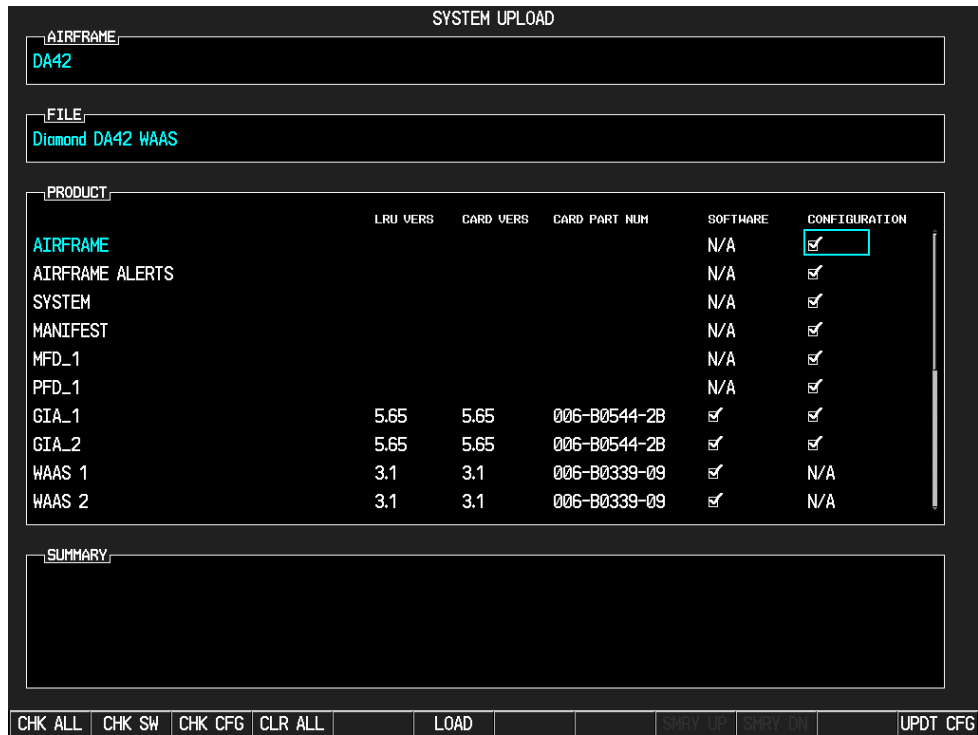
SYSTEM UPLOAD

AIRFRAME
DA42

FILE
Diamond DA42 WAAS

PRODUCT

| | LRU VERS | CARD VERS | CARD PART NUM | SOFTWARE | CONFIGURATION |
|---|---|---|---|---|---|
| AIRFRAME | | | | N/A | ☑ |
| AIRFRAME ALERTS | | | | N/A | ☑ |
| SYSTEM | | | | N/A | ☑ |
| MANIFEST | | | | N/A | ☑ |
| MFD_1 | | | | N/A | ☑ |
| PFD_1 | | | | N/A | ☑ |
| GIA_1 | 5.65 | 5.65 | 006-B0544-2B | ☑ | ☑ |
| GIA_2 | 5.65 | 5.65 | 006-B0544-2B | ☑ | ☑ |
| WAAS 1 | 3.1 | 3.1 | 006-B0339-09 | ☑ | N/A |
| WAAS 2 | 3.1 | 3.1 | 006-B0339-09 | ☑ | N/A |

SUMMARY

CHK ALL | CHK SW | CHK CFG | CLR ALL | LOAD | SMRY UP | SMRY DN | UPDT CFG